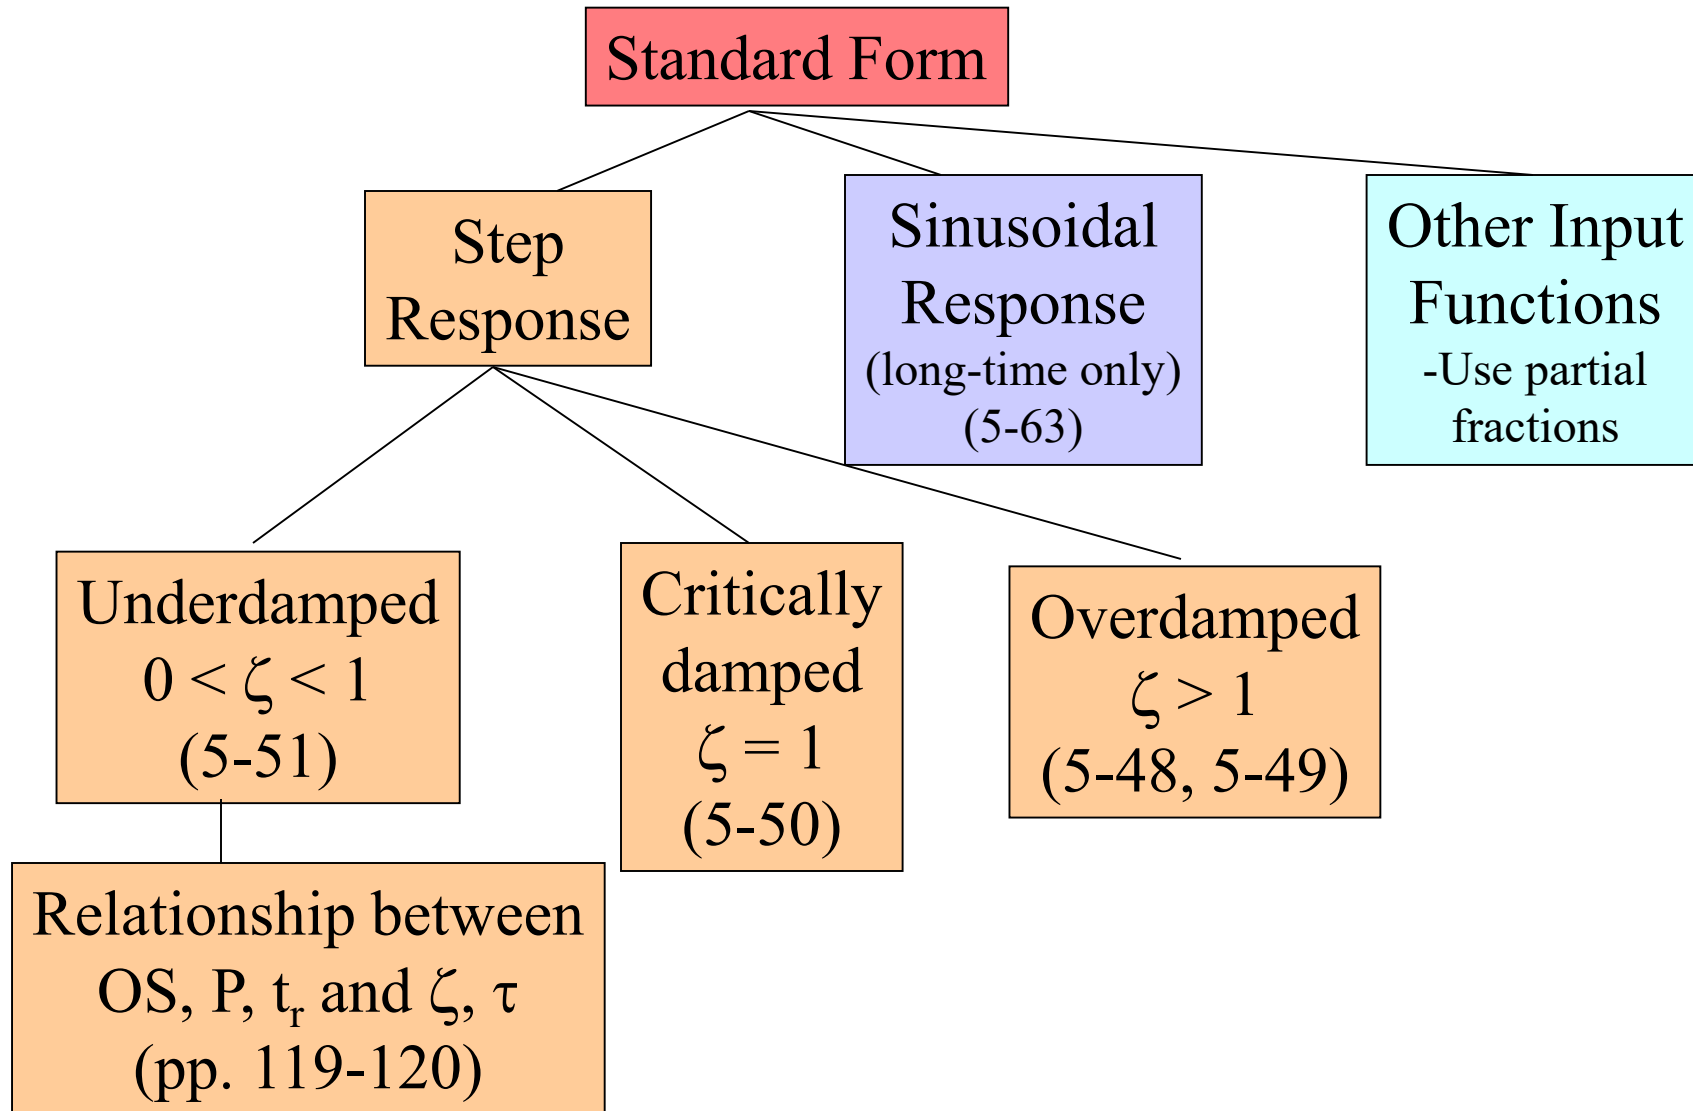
Standard Form

Step Response

Sinusoidal Response (long-time only) (5-63)

Other Input Functions -Use partial fractions

Underdamped $0 < \zeta < 1$ (5-51)

Critically damped $\zeta = 1$ (5-50)

Overdamped $\zeta > 1$ (5-48, 5-49)

Relationship between OS, P, $t_r$ and $\zeta$, $\tau$ (pp. 119-120)